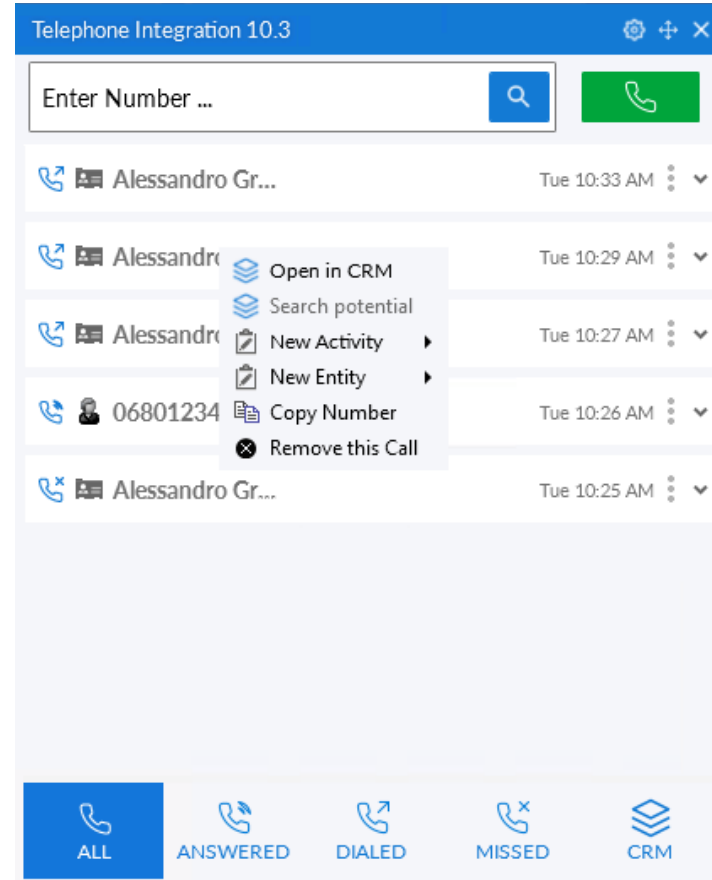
Telephone Integration 10.3

Enter Number ...

Alessandro Gr... Tue 10:33 AM

Alessandro Tue 10:29 AM

Open in CRM
Search potential
New Activity
New Entity
Copy Number
Remove this Call

Alessandro Tue 10:27 AM

06801234 Tue 10:26 AM

Alessandro Gr... Tue 10:25 AM

ALL ANSWERED DIALED MISSED CRM